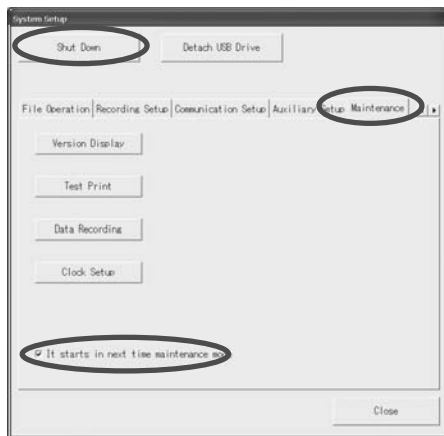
System Setup

Shut Down

Detach USB Drive

File Operation | Recording Setup | Communication Setup | Auxiliary Setup | Maintenance

Version Display

Test Print

Data Recording

Clock Setup

It starts in next time maintenance mo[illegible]

Close